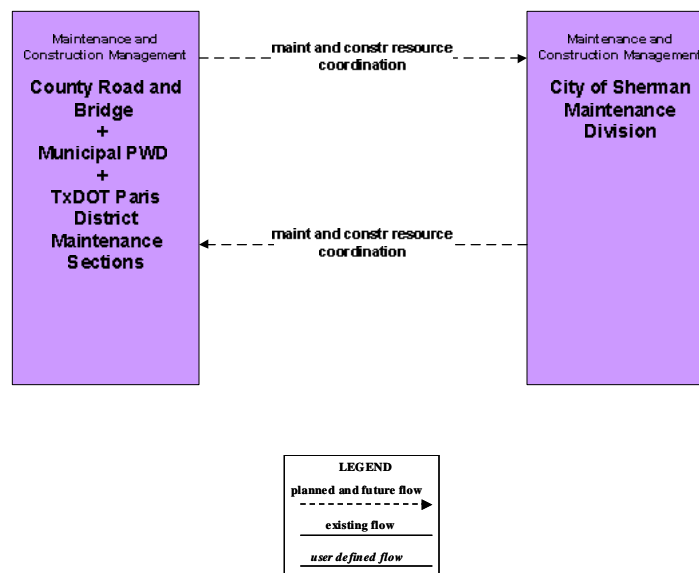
Maintenance and Construction Management

County Road and Bridge
+
Municipal PWD
+
TxDOT Paris District Maintenance Sections

maint and constr resource coordination

maint and constr resource coordination

Maintenance and Construction Management

City of Sherman Maintenance Division

LEGEND
planned and future flow
existing flow
user defined flow